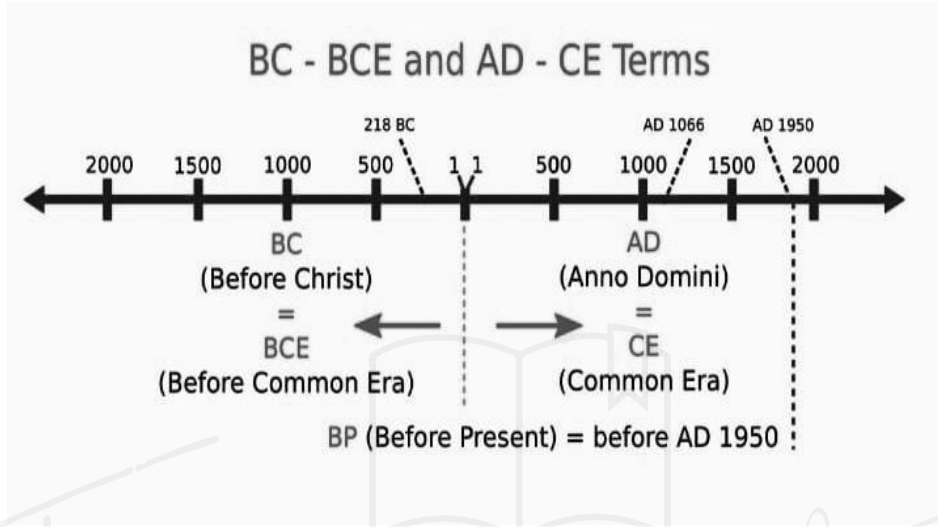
BC - BCE and AD - CE Terms

218 BC
AD 1066
AD 1950

2000 1500 1000 500 1 1 500 1000 1500 2000

BC
(Before Christ)
=
BCE
(Before Common Era)

AD
(Anno Domini)
=
CE
(Common Era)

BP (Before Present) = before AD 1950